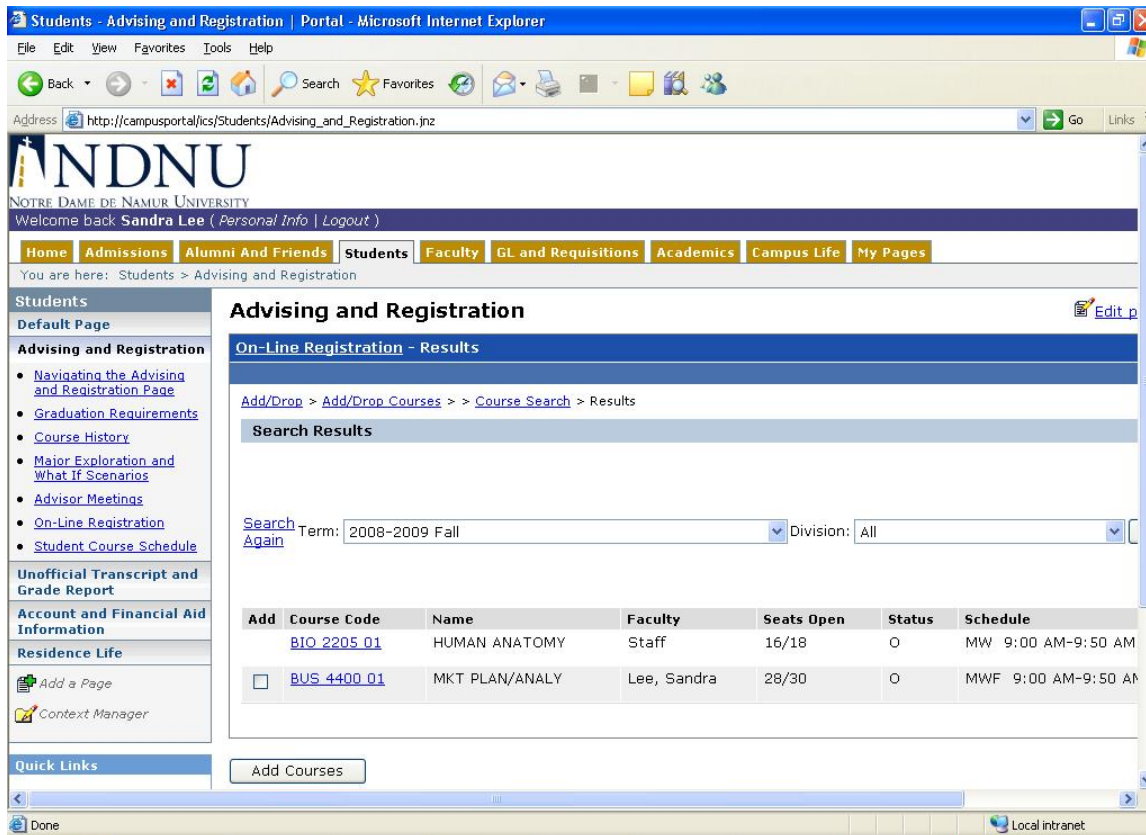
Students - Advising and Registration | Portal - Microsoft Internet Explorer

File Edit View Favorites Tools Help

Back Search Favorites

Address http://campusportal/ics/Students/Advising_and_Registration.jnz Go Links

NDNU
Notre Dame de Namur University

Welcome back **Sandra Lee** ( Personal Info | Logout )

Home | Admissions | Alumni And Friends | Students | Faculty | GL and Requisitions | Academics | Campus Life | My Pages

You are here: Students > Advising and Registration

Students
Default Page
Advising and Registration
• Navigating the Advising and Registration Page
• Graduation Requirements
• Course History
• Major Exploration and What If Scenarios
• Advisor Meetings
• On-Line Registration
• Student Course Schedule
Unofficial Transcript and Grade Report
Account and Financial Aid Information
Residence Life
Add a Page
Context Manager
Quick Links

Advising and Registration

Edit p

On-Line Registration - Results

Add/Drop > Add/Drop Courses > > Course Search > Results

Search Results

Search Again Term: 2008-2009 Fall Division: All

| Add | Course Code | Name | Faculty | Seats Open | Status | Schedule |
|---|---|---|---|---|---|---|
| | BIO 2205 01 | HUMAN ANATOMY | Staff | 16/18 | O | MW 9:00 AM-9:50 AM |
| ☐ | BUS 4400 01 | MKT PLAN/ANALY | Lee, Sandra | 28/30 | O | MWF 9:00 AM-9:50 AM |

Add Courses

Done Local intranet